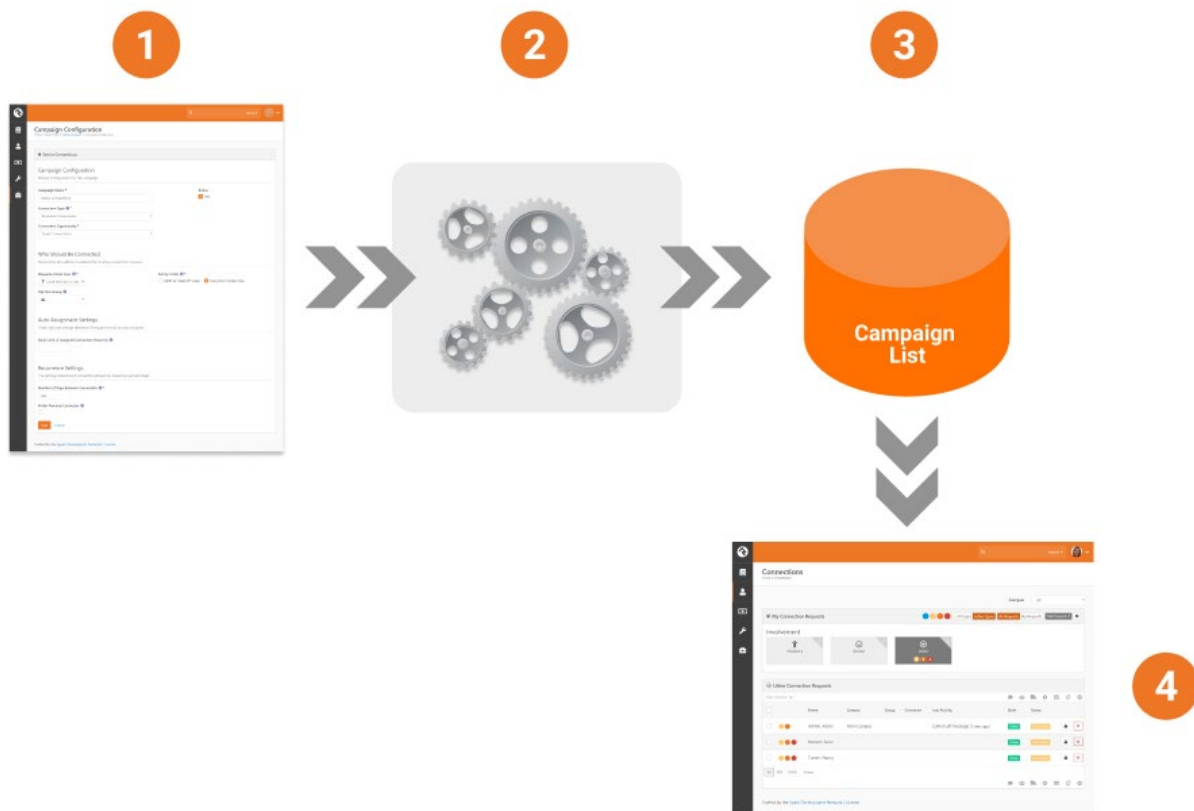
1

2

3

Campaign Configuration

Campaign Configuration

Who Should Be Connected

Auto Assignment Settings

Recurrence Settings

Campaign List

Connections

My Connection Requests

Involvement

Other Connection Requests

4